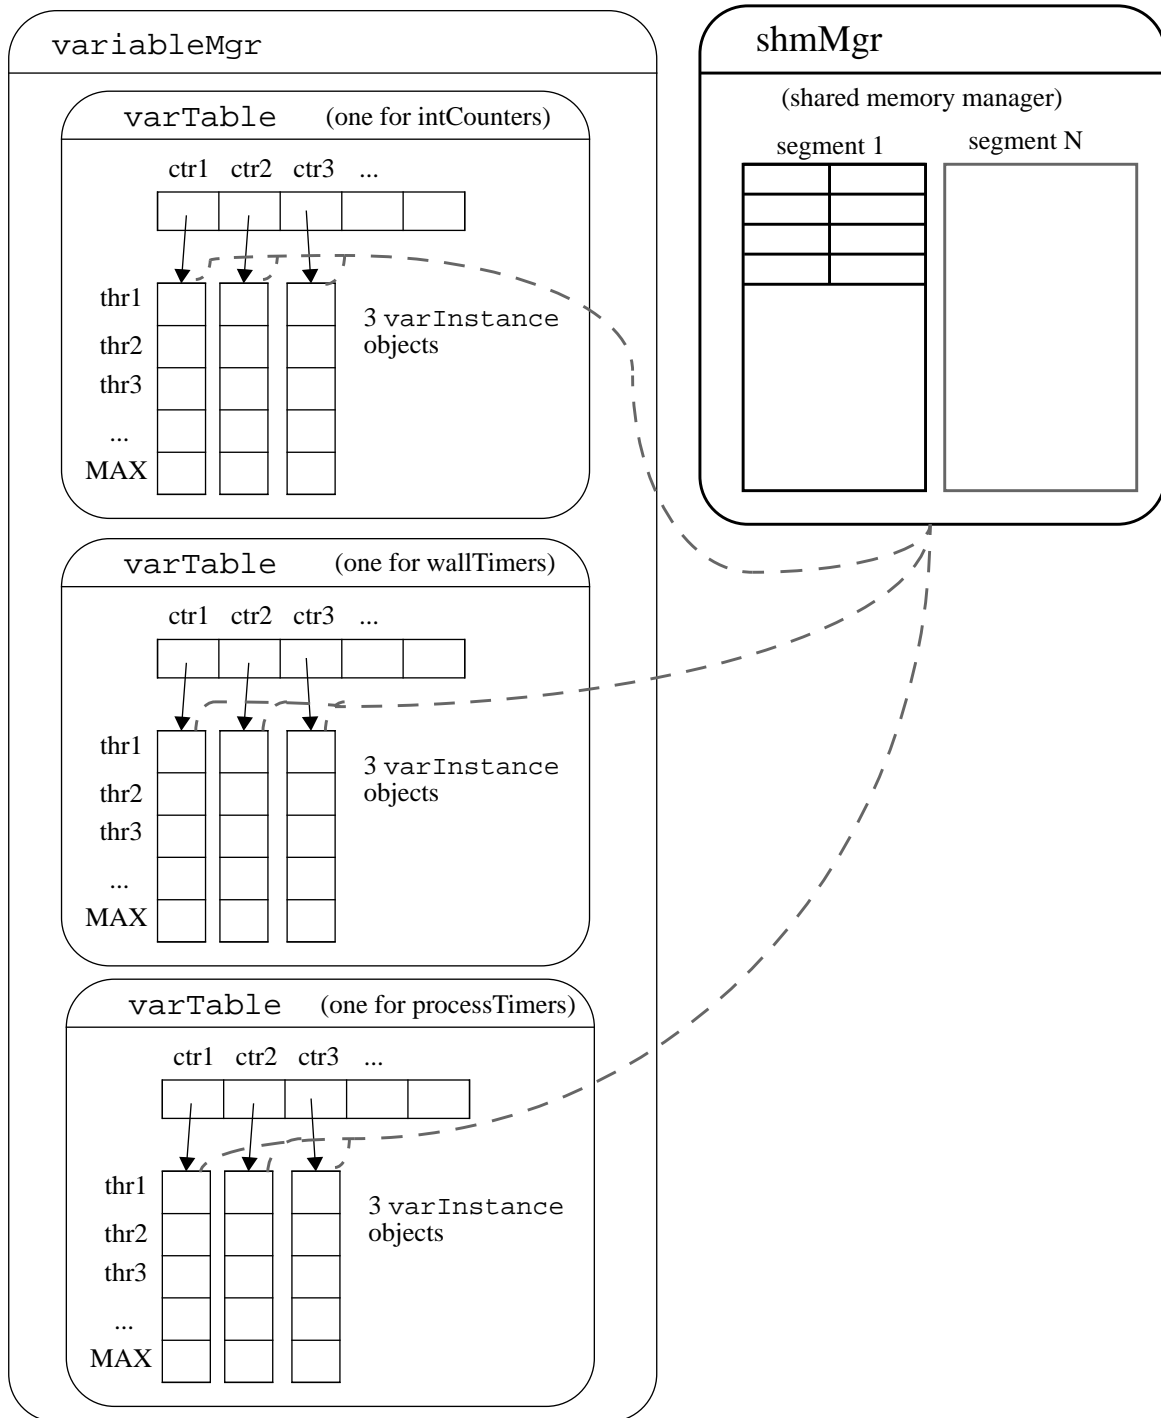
variableMgr

varTable (one for intCounters)

ctr1 ctr2 ctr3 ...

thr1
thr2
thr3
...
MAX

3 varInstance objects

varTable (one for wallTimers)

ctr1 ctr2 ctr3 ...

thr1
thr2
thr3
...
MAX

3 varInstance objects

varTable (one for processTimers)

ctr1 ctr2 ctr3 ...

thr1
thr2
thr3
...
MAX

3 varInstance objects

shmMgr

(shared memory manager)

segment 1 segment N